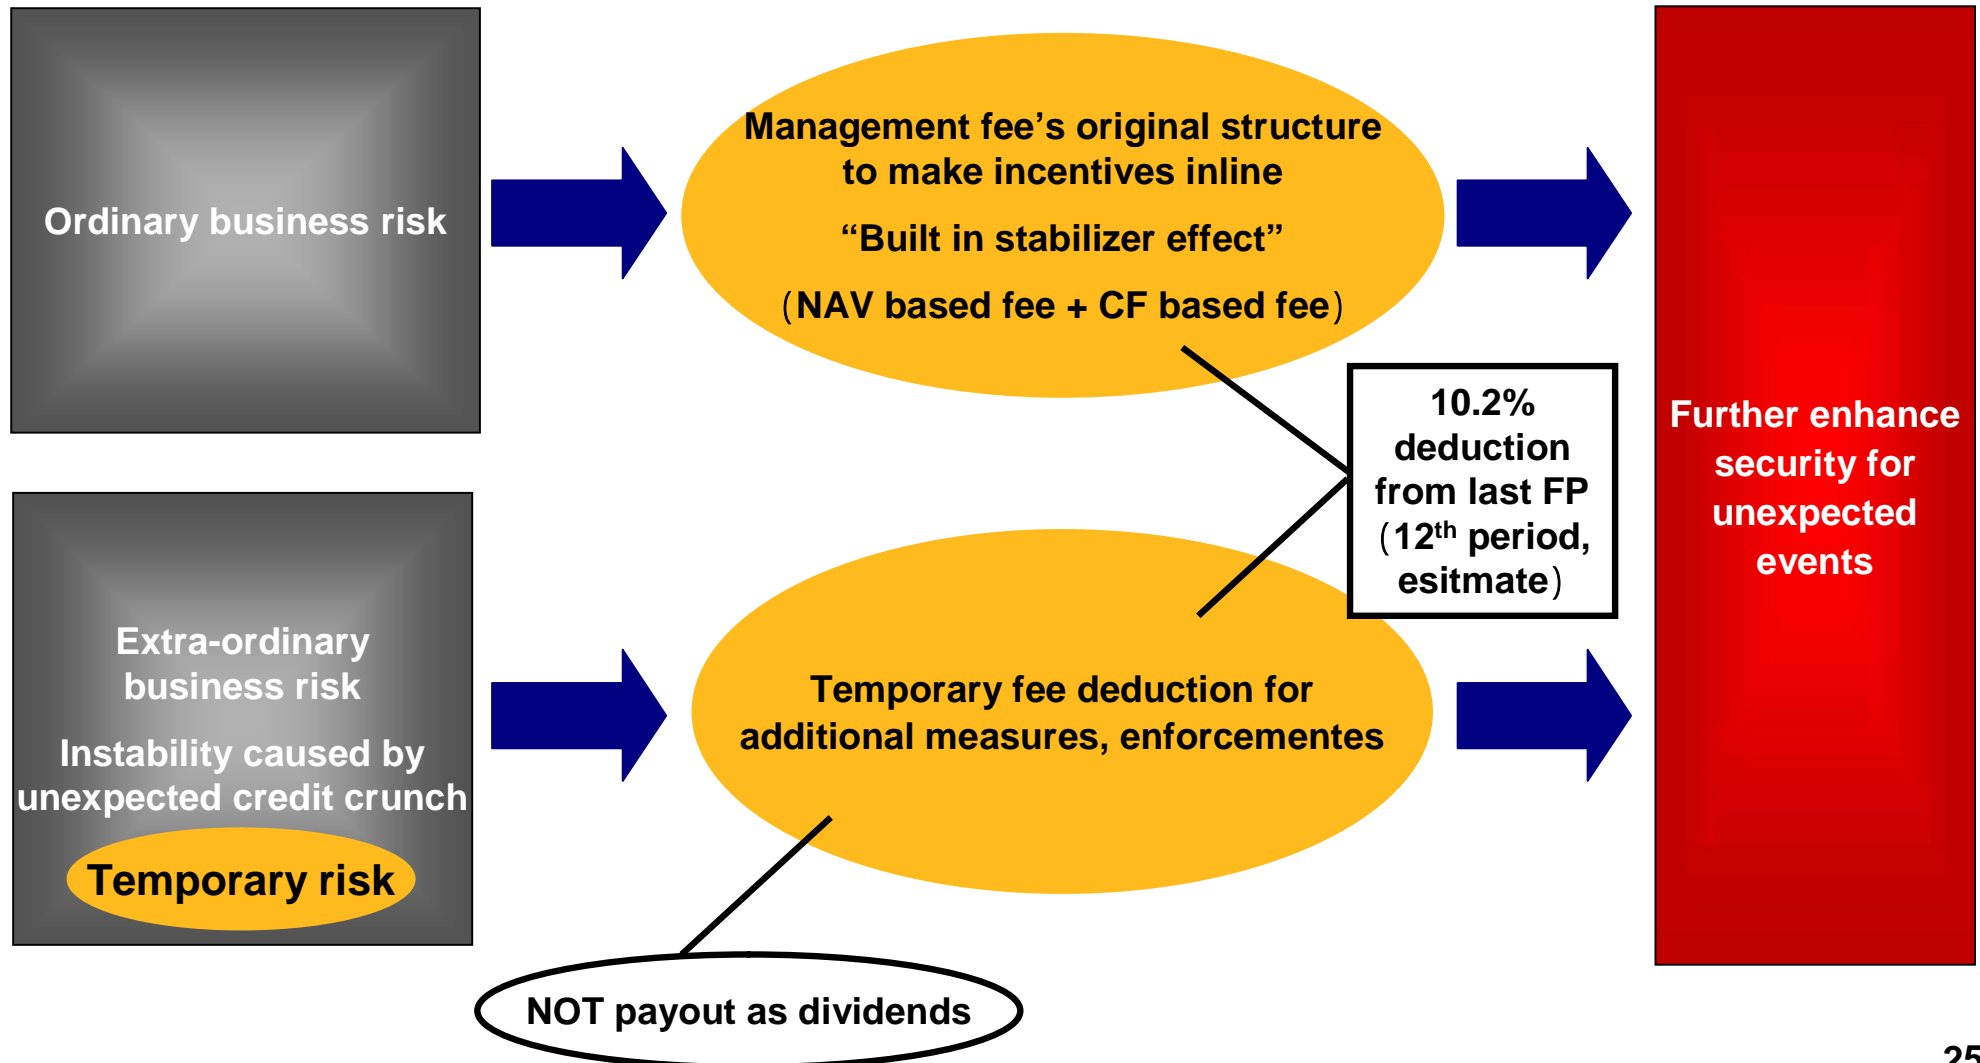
Ordinary business risk

Management fee’s original structure to make incentives inline

“Built in stabilizer effect”

（NAV based fee + CF based fee）

10.2% deduction from last FP（$12^{th}$ period, esitmate）

Further enhance security for unexpected events

Extra-ordinary business risk

Instability caused by unexpected credit crunch

Temporary risk

Temporary fee deduction for additional measures, enforcementes

NOT payout as dividends

25